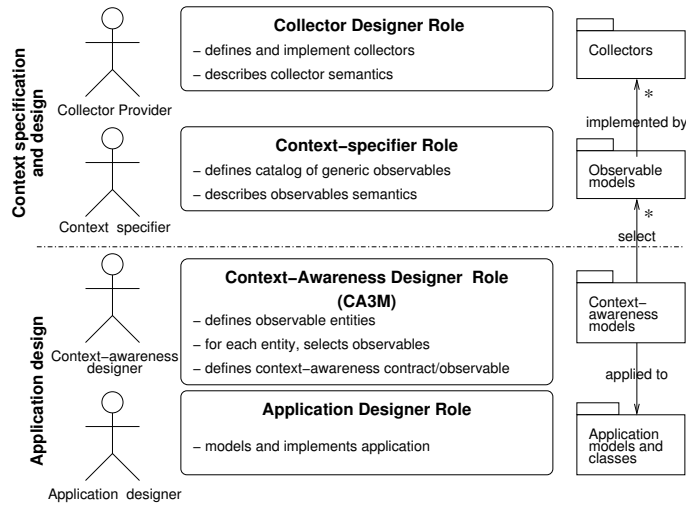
Context specification and design

Collector Provider

**Collector Designer Role**
– defines and implement collectors
– describes collector semantics

Collectors

*

implemented by

Context specifier

**Context-specifier Role**
– defines catalog of generic observables
– describes observables semantics

Observable models

*

select

Application design

Context-awareness designer

**Context-Awareness Designer Role (CA3M)**
– defines observable entities
– for each entity, selects observables
– defines context-awareness contract/observable

Context-awareness models

applied to

Application designer

**Application Designer Role**
– models and implements application

Application models and classes